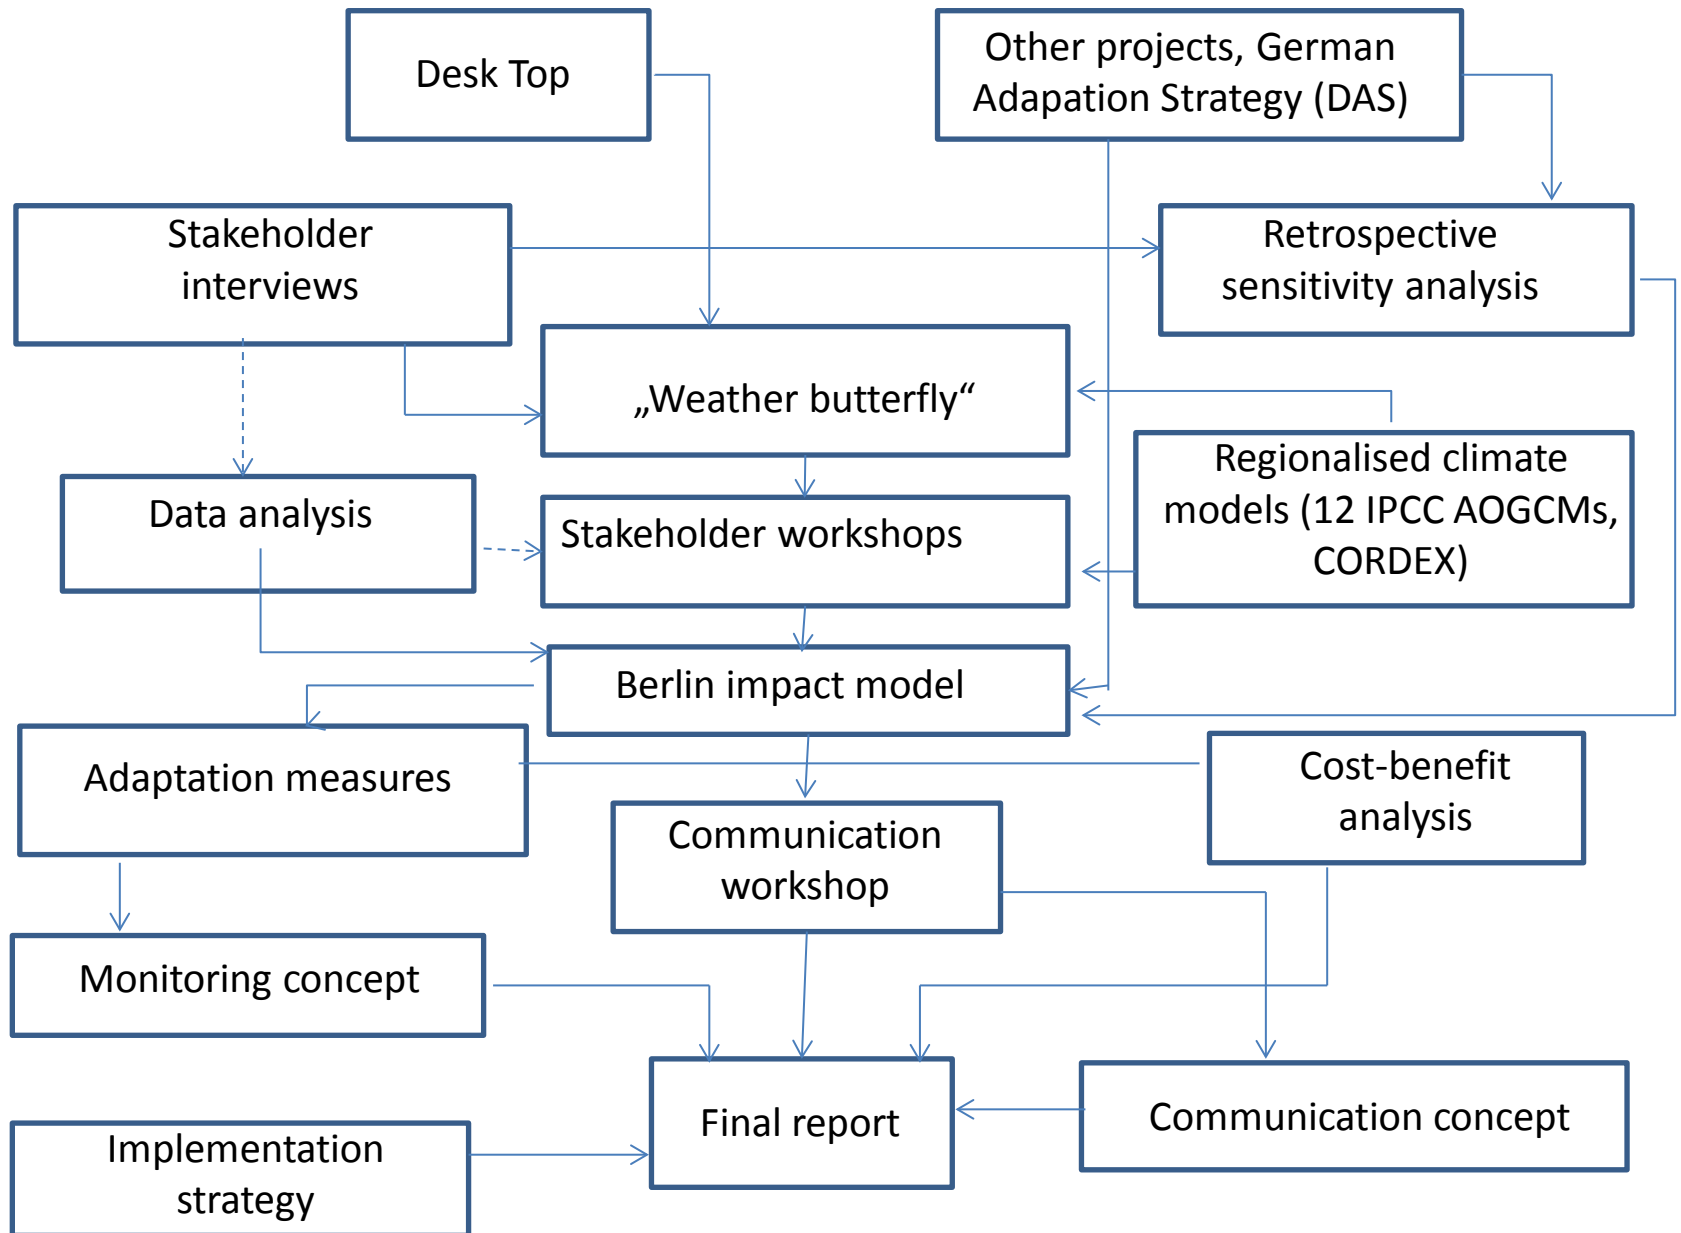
Desk Top

Other projects, German Adapation Strategy (DAS)

Stakeholder interviews

Retrospective sensitivity analysis

„Weather butterfly“

Regionalised climate models (12 IPCC AOGCMs, CORDEX)

Data analysis

Stakeholder workshops

Berlin impact model

Adaptation measures

Cost-benefit analysis

Communication workshop

Monitoring concept

Final report

Communication concept

Implementation strategy